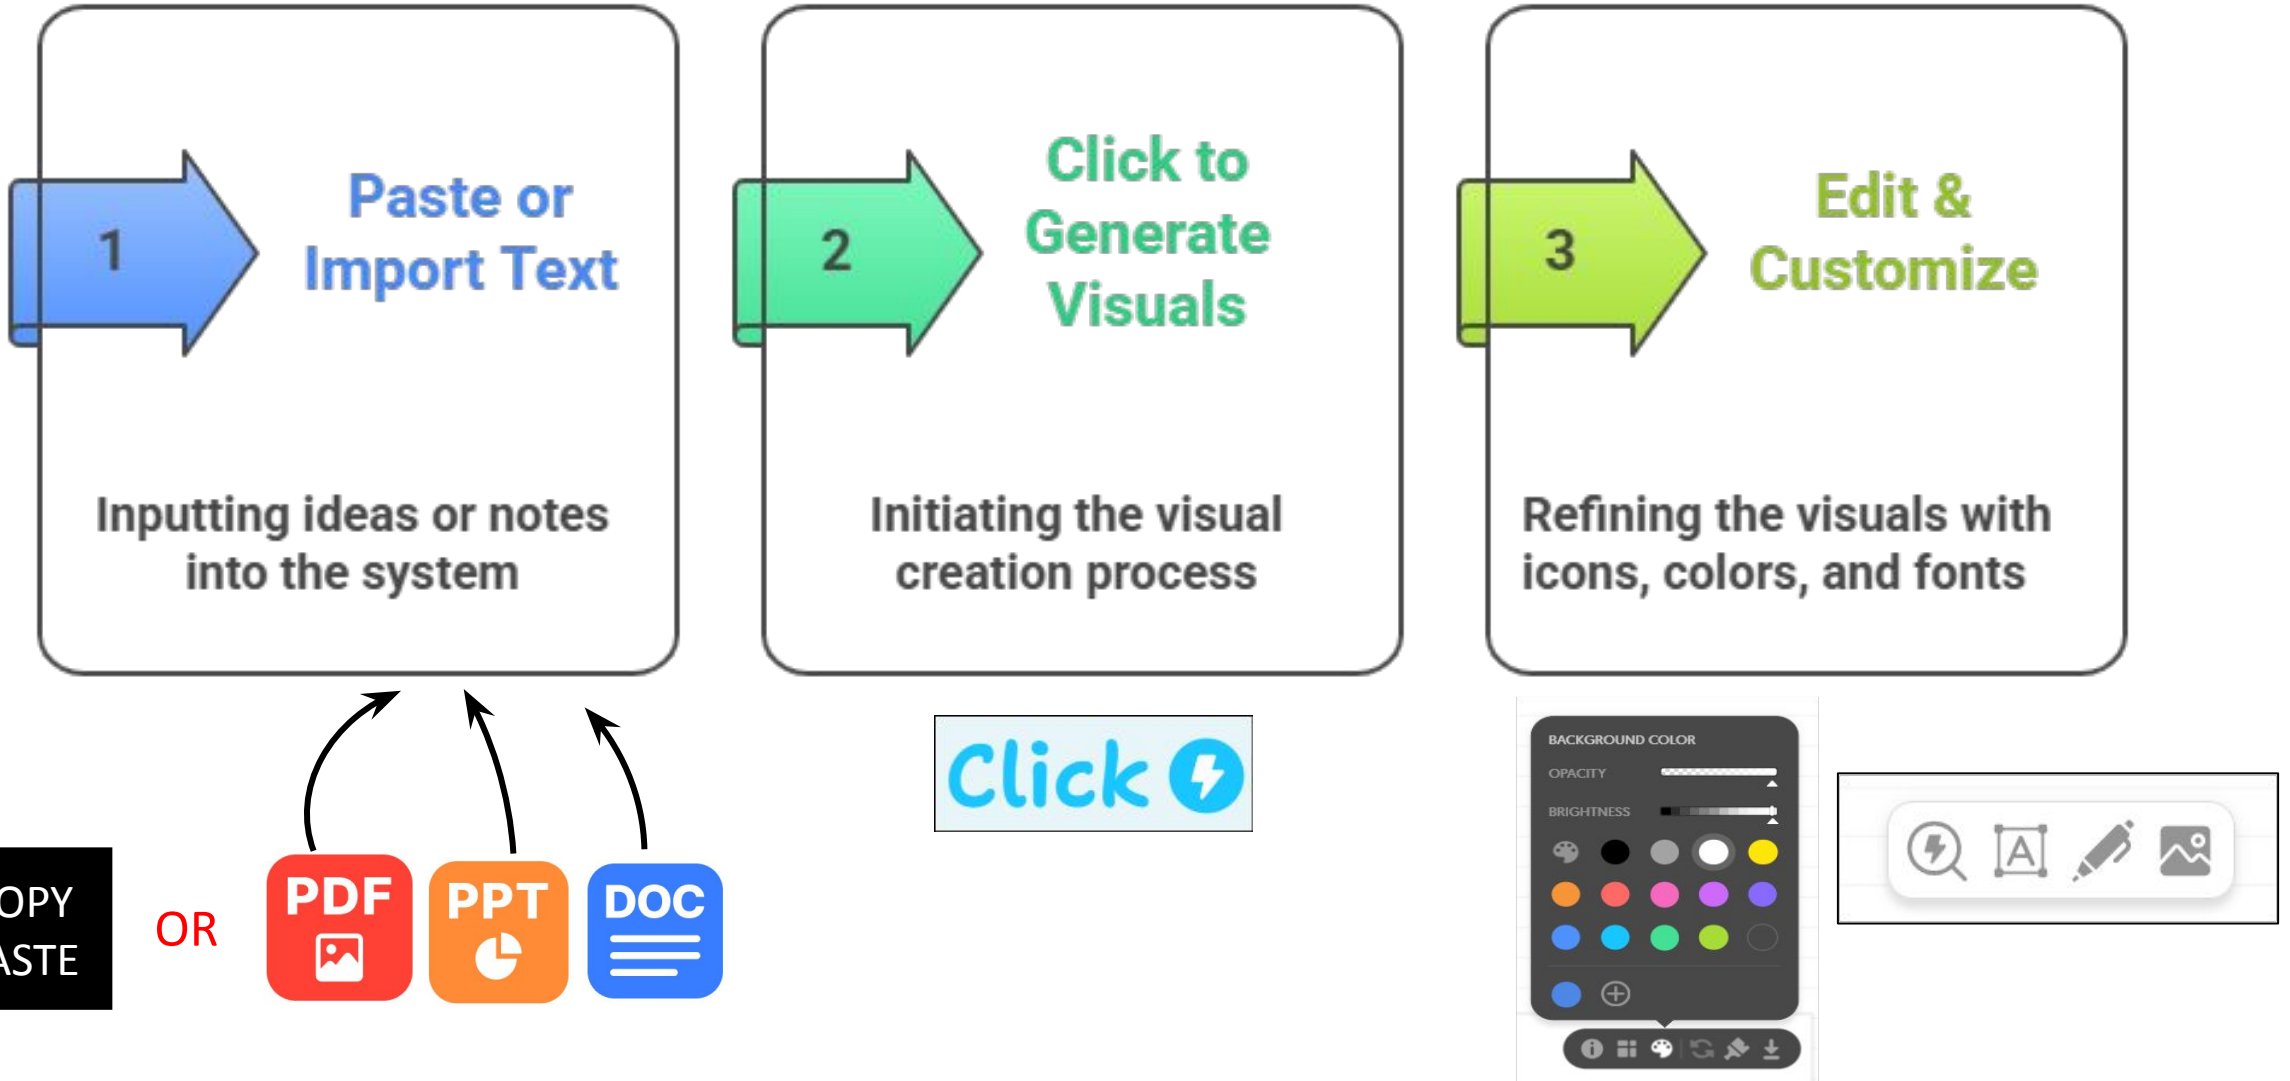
1

Paste or Import Text

Inputting ideas or notes into the system

2

Click to Generate Visuals

Initiating the visual creation process

3

Edit & Customize

Refining the visuals with icons, colors, and fonts

OPY
ASTE

OR

PDF

PPT

DOC

Click

BACKGROUND COLOR

OPACITY

BRIGHTNESS

A